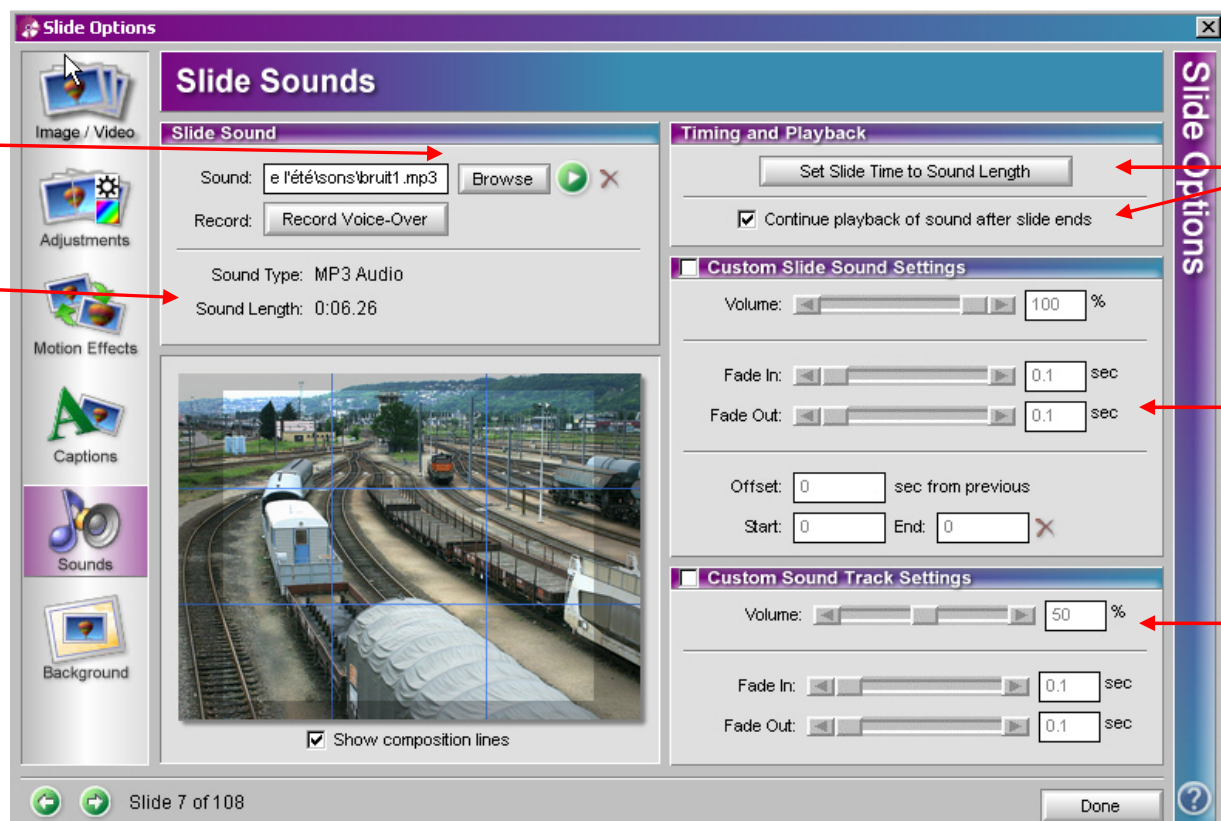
Slide Options

Image / Video

Adjustments

Motion Effects

Captions

Sounds

Background

Slide Sounds

Slide Sound

Sound: e l'été\sons\bruit1.mp3 Browse

Record: Record Voice-Over

Sound Type: MP3 Audio

Sound Length: 0:06.26

Show composition lines

Timing and Playback

Set Slide Time to Sound Length

Continue playback of sound after slide ends

Custom Slide Sound Settings

Volume: 100 %

Fade In: 0.1 sec

Fade Out: 0.1 sec

Offset: 0 sec from previous

Start: 0 End: 0

Custom Sound Track Settings

Volume: 50 %

Fade In: 0.1 sec

Fade Out: 0.1 sec

Slide Options

Slide 7 of 108

Done